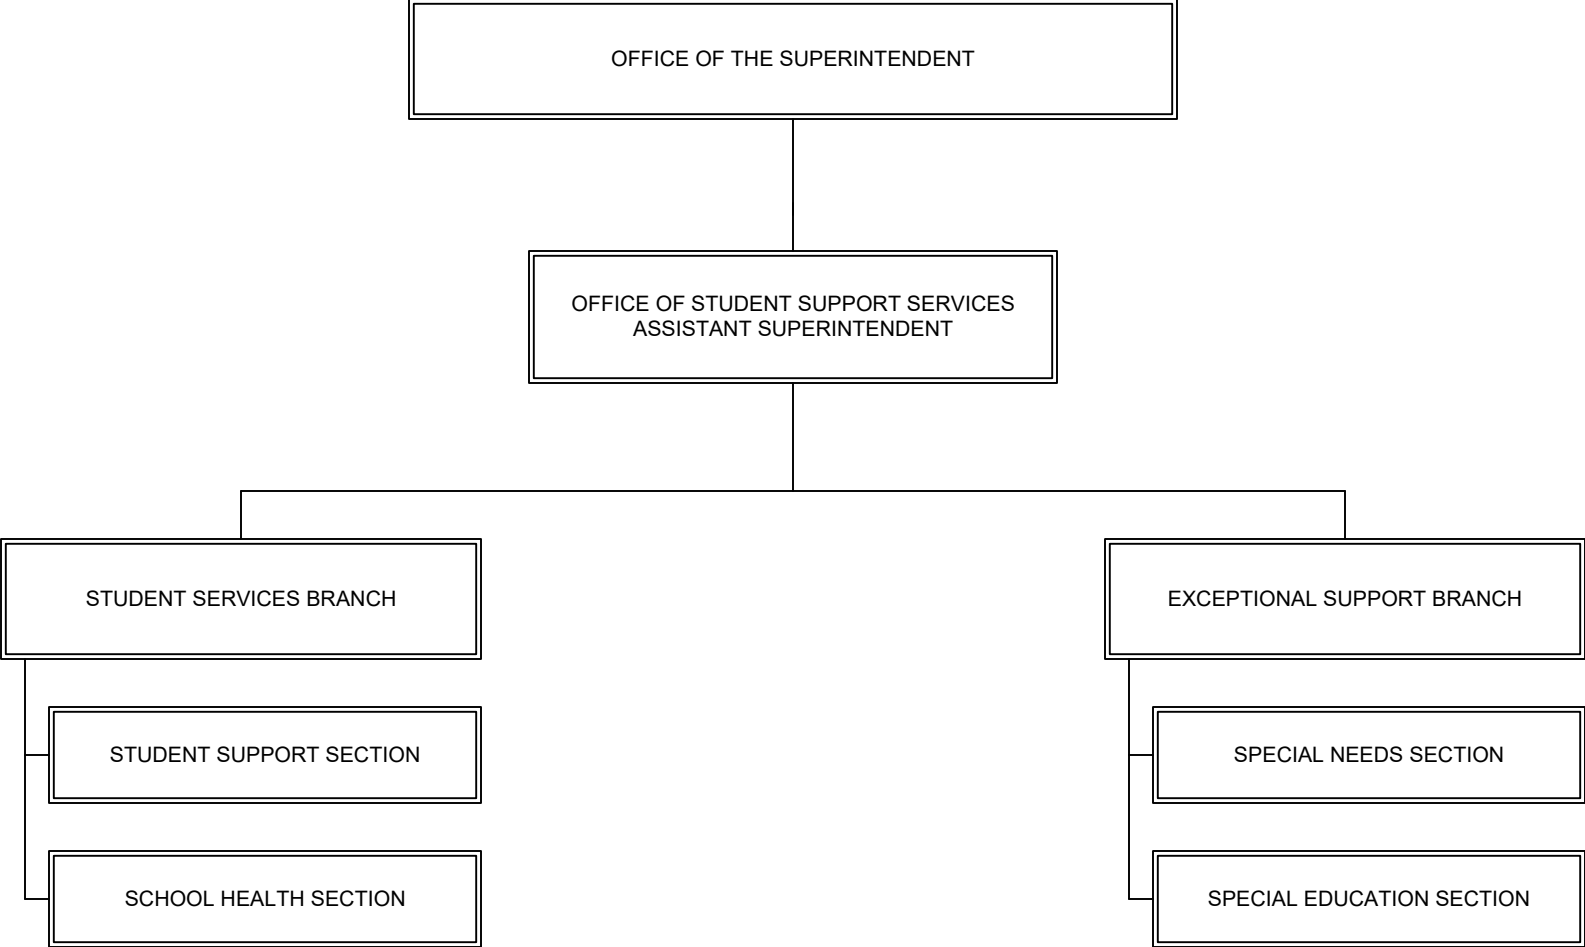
OFFICE OF THE SUPERINTENDENT

OFFICE OF STUDENT SUPPORT SERVICES
ASSISTANT SUPERINTENDENT

STUDENT SERVICES BRANCH

STUDENT SUPPORT SECTION

SCHOOL HEALTH SECTION

EXCEPTIONAL SUPPORT BRANCH

SPECIAL NEEDS SECTION

SPECIAL EDUCATION SECTION